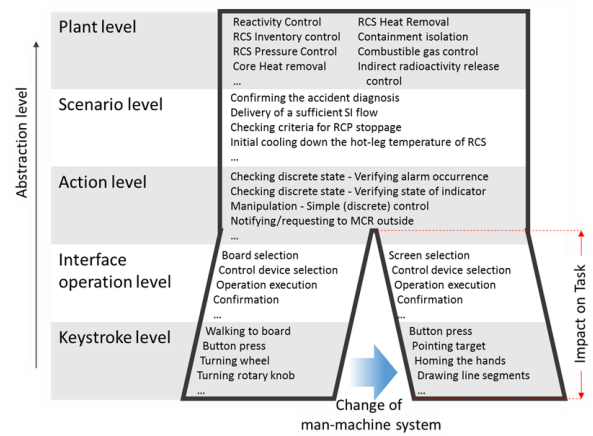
Abstraction level

Plant level

Reactivity Control
RCS Inventory control
RCS Pressure Control
Core Heat removal
...

RCS Heat Removal
Containment isolation
Combustible gas control
Indirect radioactivity release control

Scenario level

Confirming the accident diagnosis
Delivery of a sufficient SI flow
Checking criteria for RCP stoppage
Initial cooling down the hot-leg temperature of RCS
...

Action level

Checking discrete state - Verifying alarm occurrence
Checking discrete state - Verifying state of indicator
Manipulation - Simple (discrete) control
Notifying/requesting to MCR outside
...

Interface operation level

Board selection
Control device selection
Operation execution
Confirmation
...

Screen selection
Control device selection
Operation execution
Confirmation
...

Keystroke level

Walking to board
Button press
Turning wheel
Turning rotary knob
...

Button press
Pointing target
Homing the hands
Drawing line segments
...

Change of man-machine system

Impact on Task